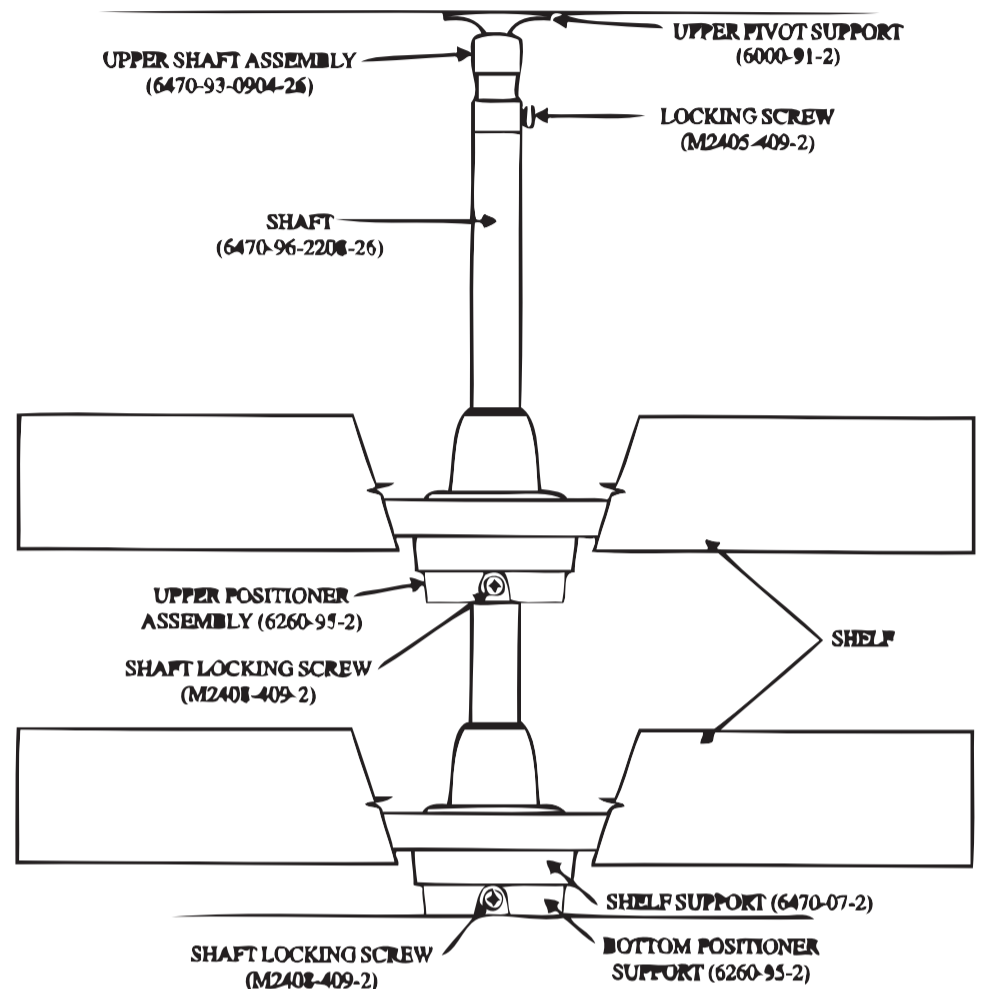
UPPER PIVOT SUPPORT (6000-91-2)

UPPER SHAFT ASSEMBLY (6470-93-0904-26)

LOCKING SCREW (M2405-409-2)

SHAFT (6470-96-2208-26)

UPPER POSITIONER ASSEMBLY (6260-95-2)

SHAFT LOCKING SCREW (M2408-409-2)

SHELF

SHELF SUPPORT (6470-07-2)

SHAFT LOCKING SCREW (M2408-409-2)

BOTTOM POSITIONER SUPPORT (6260-95-2)